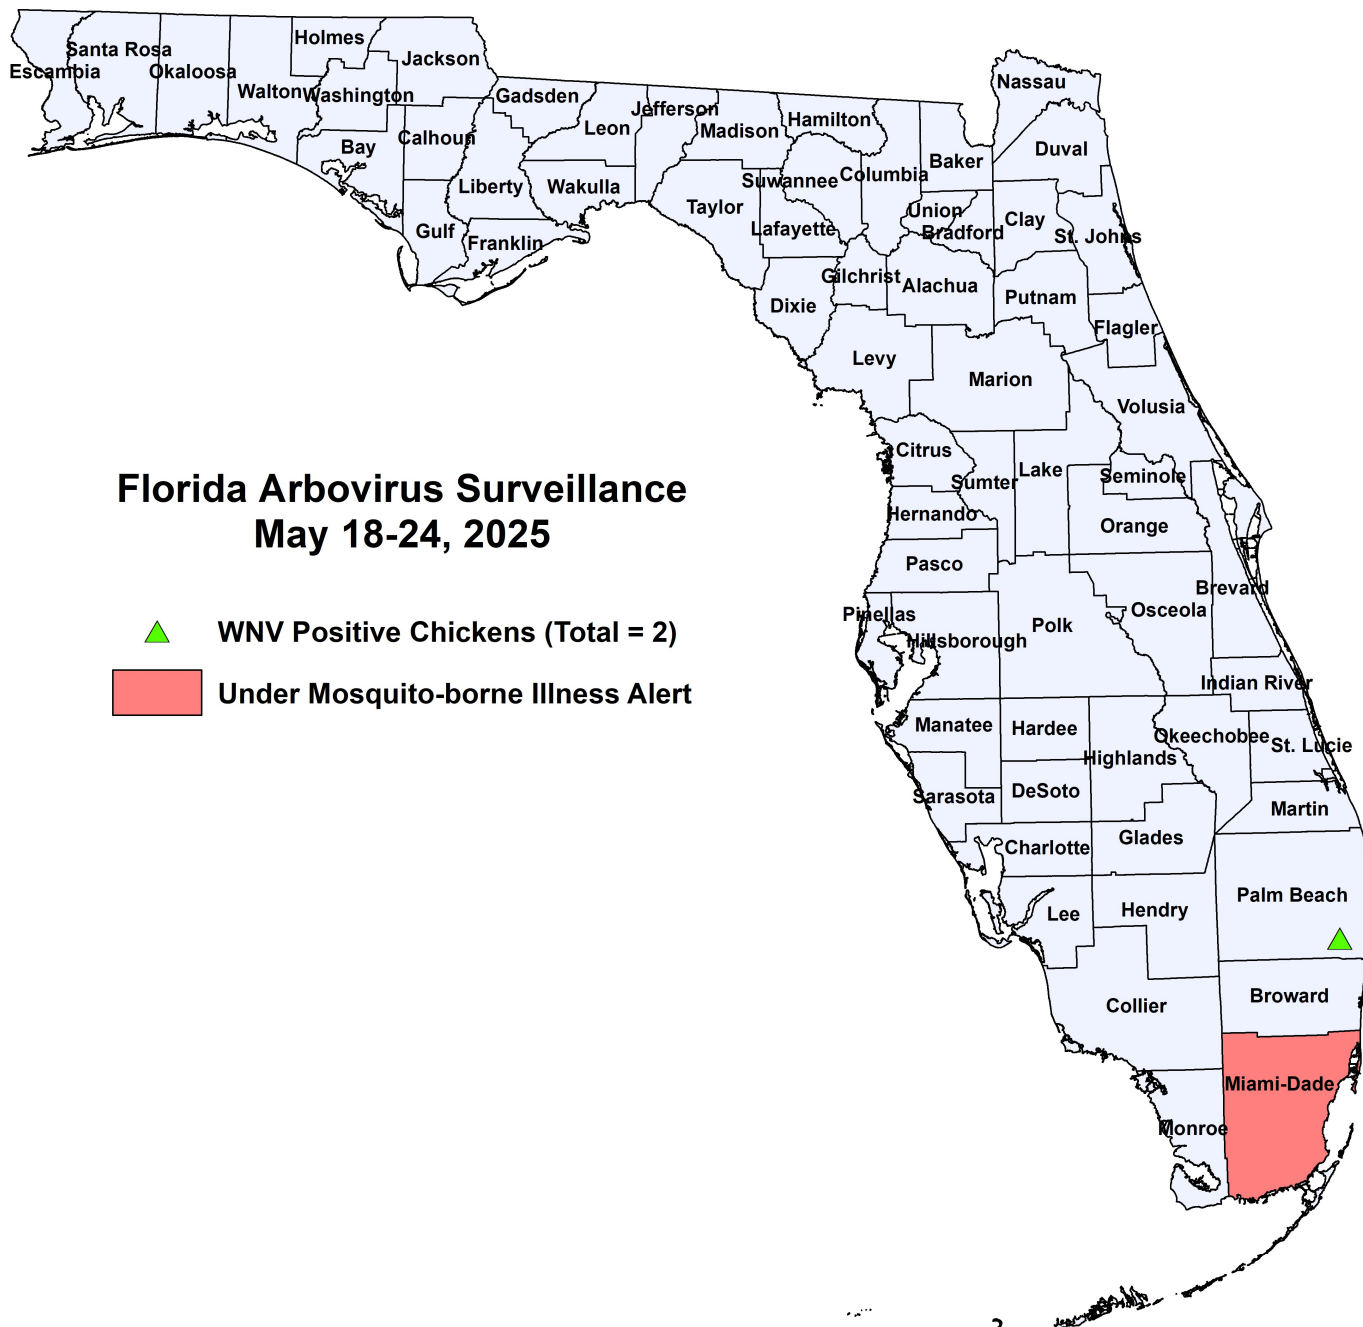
Florida Arbovirus Surveillance
May 18-24, 2025

WNV Positive Chickens (Total = 2)

Under Mosquito-borne Illness Alert

Santa Rosa
Escambia
Okaloosa
Holmes
Jackson
Walton
Washington
Gadsden
Nassau
Jefferson
Madison
Hamilton
Leon
Calhoun
Bay
Duval
Baker
Columbia
Suwannee
Liberty
Wakulla
Taylor
Union
Clay
Bradford
St. Johns
Gulf
Franklin
Lafayette
Gilchrist
Alachua
Putnam
Dixie
Flagler
Levy
Marion
Volusia
Citrus
Lake
Seminole
Sumter
Hernando
Orange
Pasco
Brevard
Osceola
Pinellas
Polk
Hillsborough
Indian River
Manatee
Hardee
Okeechobee
St. Lucie
Highlands
Sarasota
DeSoto
Martin
Charlotte
Glades
Palm Beach
Lee
Hendry
Broward
Collier
Miami-Dade
Monroe